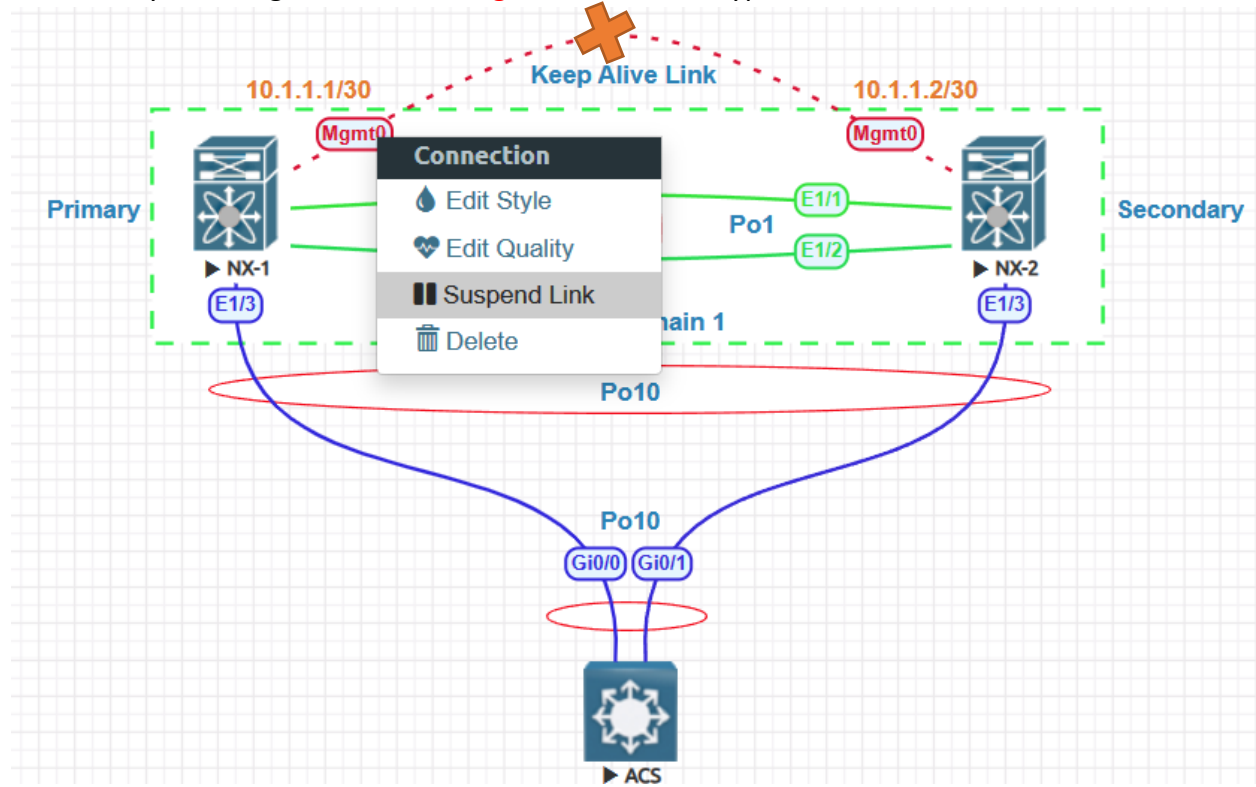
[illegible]

Keep Alive Link

10.1.1.1/30

10.1.1.2/30

Mgmt0

Mgmt0

Primary

Connection

Edit Style

Edit Quality

Suspend Link

Delete

E1/1

Po1

E1/2

Secondary

▶ NX-1

▶ NX-2

E1/3

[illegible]nain 1

E1/3

Po10

Po10

Gi0/0

Gi0/1

▶ ACS